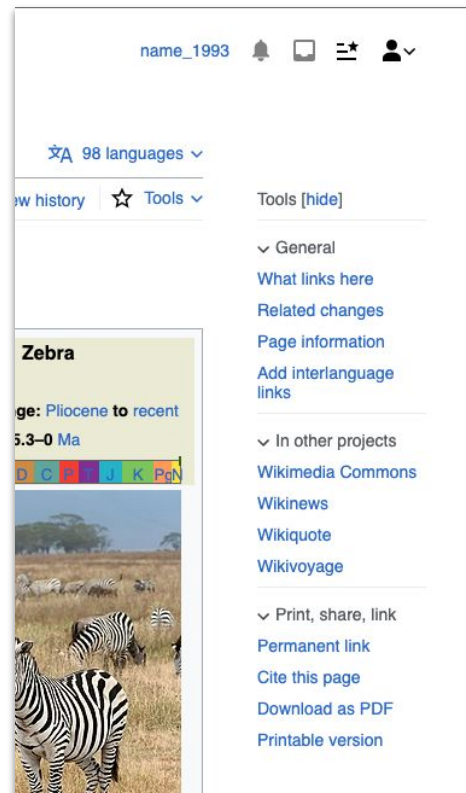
name_1993

98 languages

ew history

Tools

Zebra

ge: Pliocene to recent

5.3–0 Ma

D C P T J K Pg N

Tools [hide]

General

What links here

Related changes

Page information

Add interlanguage links

In other projects

Wikimedia Commons

Wikinews

Wikiquote

Wikivoyage

Print, share, link

Permanent link

Cite this page

Download as PDF

Printable version